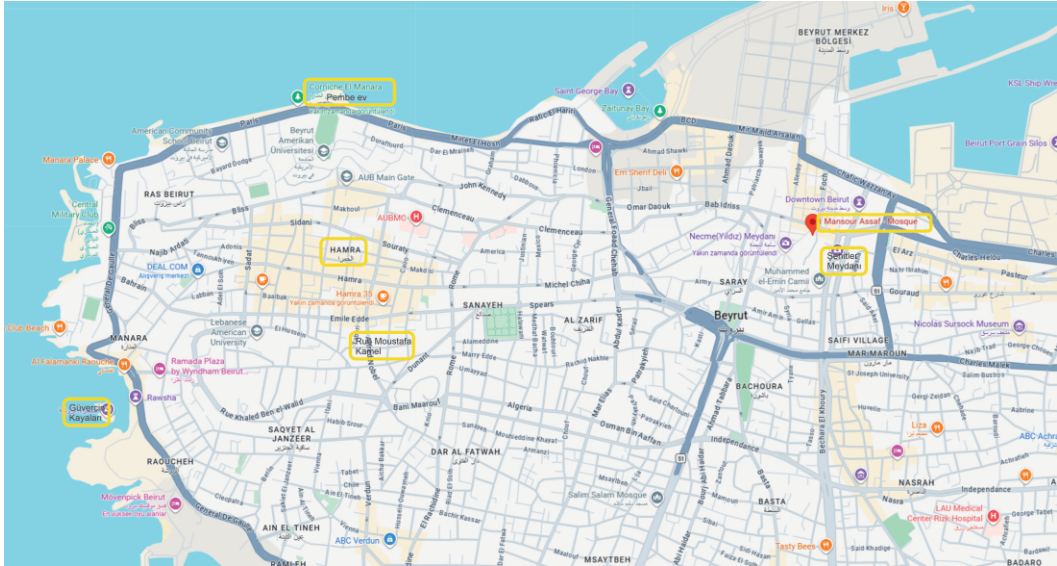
Iris
BEYRUT MERKEZ BÖLGESİ
KSL Ship Wre
Corniche El Manara
Pembe ev
Saint George Bay
Zaitunay Bay
Beirut Port Grain Silos
American Community School at Beirut
Beyrut Amerikan Üniversitesi
Paris
Minet El Hosn
Rafic El Hariri
BCD
Mir Majid Arslan
Charles Helou
Manara Palace
Bayard Dodge
AUB Main Gate
John Kennedy
Em Sherif Deli
Ahmad Shawki
Ahmad Daouk
Foch
RAS BEIRUT
Makhoul
Clemenceau
Omar Daouk
Downtown Beirut
Central Military Club
Bliss
Sidani
AUBMC
Necme(Yıldız) Meydanı
Yakın zamanda görüntülendi
Mansour Assaf Mosque
Najib Ardati
HAMRA
Souraty
Clemenceau
El Arz
DEAL.COM
Alışveriş merkezi
America
Muhammed el-Emin Camii
Şehitler Meydanı
Pasteur
Bahrain
Baalbak
Hamra 35
Yakın zamanda görüntülendi
SANAYEH
Spears
Michel Chiha
SARAY
Gouraud
Club Beach
Lebanese American University
Emile Edde
Rue Moustafa Kamel
AL ZARIF
Beyrut
Nicolas Sursock Museum
MANARA
SAIFI VILLAGE
Al Falamanki Raouche
Ramada Plaza by Wyndham Beirut
MAR MAROUN
Charles Malek
Rawsha
Alameddine
Mar Elias
BACHOURA
St Joseph University
Güvercin Kayaları
Rue Khaled Ben el Walid
Habib Srour
Bali Maarouf
Algeria
Osman Ben Affan
SAQYET AL JANZEER
Independance
Liza
ABC Achrafieh
Mouseddine Khayat
DAR AL FATWAH
RAOUCHEH
Bechara El Khoury
NASRAH
Independence
Movenpick Beirut
Ekskavatör Beirut
Verdun
Salim Salam Mosque
BASTA
LAU Medical Center Rizk Hospital
AIN EL TINEH
ABC Verdun
General De Gaulle
Tasty Bees
Said Akl
Georges Tabet
RAMLEH
MSAYTBEH
BADARO